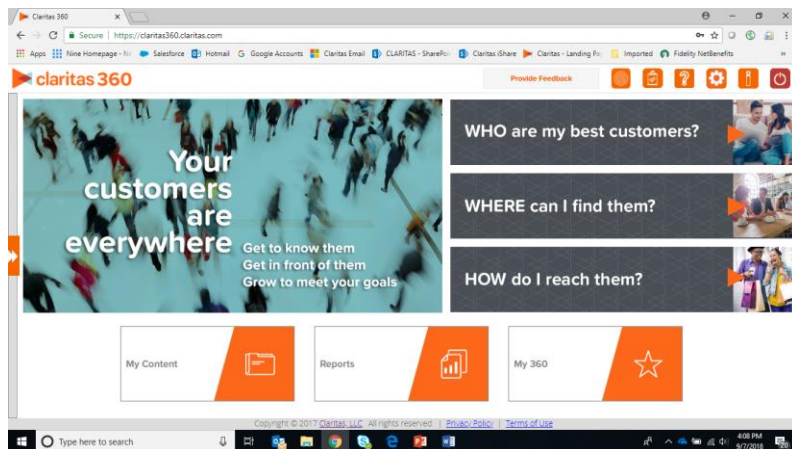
Claritas 360

Secure | https://claritas360.claritas.com

Apps Nine Homepage - N Salesforce Hotmail Google Accounts Claritas Email CLARITAS - SharePo Claritas iShare Claritas - Landing Pa Imported Fidelity NetBenefits

claritas360

Provide Feedback

Your customers are everywhere

Get to know them
Get in front of them
Grow to meet your goals

WHO are my best customers?

WHERE can I find them?

HOW do I reach them?

My Content

Reports

My 360

Copyright © 2017 Claritas, LLC. All rights reserved. | Privacy Policy | Terms of Use

Type here to search

4:08 PM
9/7/2018